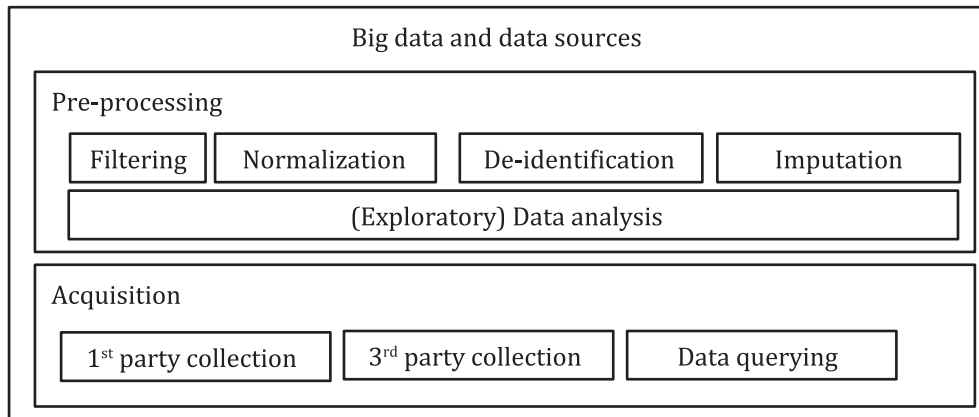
Big data and data sources

Pre-processing

Filtering

Normalization

De-identification

Imputation

(Exploratory) Data analysis

Acquisition

1$^{st}$ party collection

3$^{rd}$ party collection

Data querying